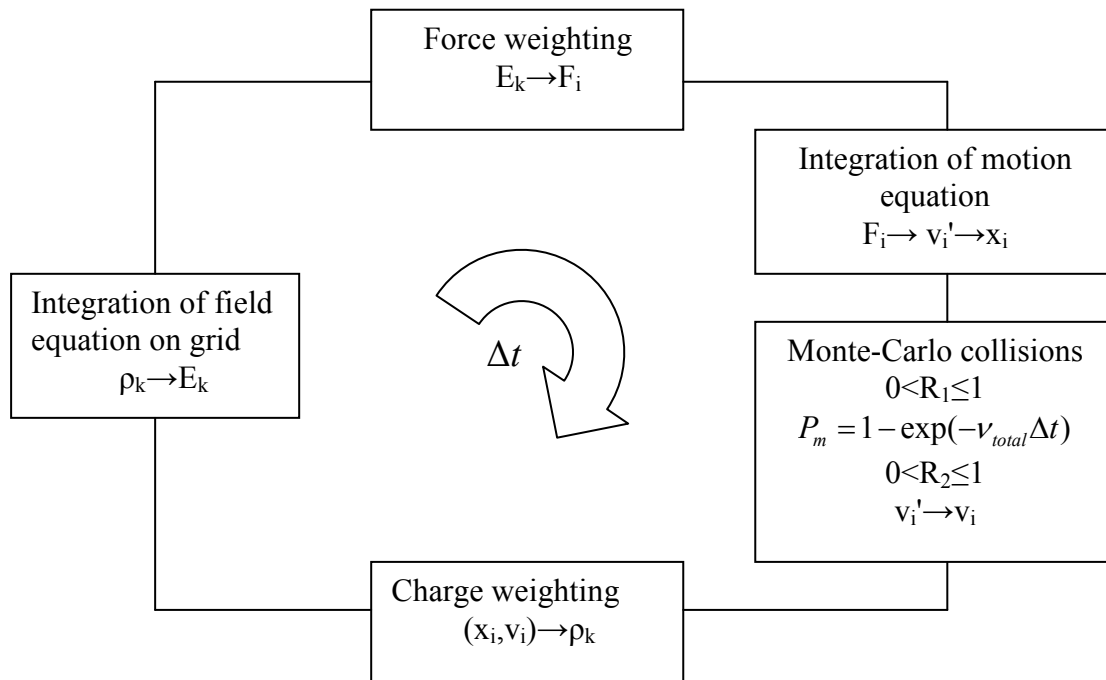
Force weighting
$E_k \rightarrow F_i$

Integration of motion equation
$F_i \rightarrow v_i' \rightarrow x_i$

Integration of field equation on grid
$\rho_k \rightarrow E_k$

$\Delta t$

Monte-Carlo collisions
$0 < R_1 \leq 1$
$P_m = 1 - \exp(-\nu_{total} \Delta t)$
$0 < R_2 \leq 1$
$v_i' \rightarrow v_i$

Charge weighting
$(x_i, v_i) \rightarrow \rho_k$